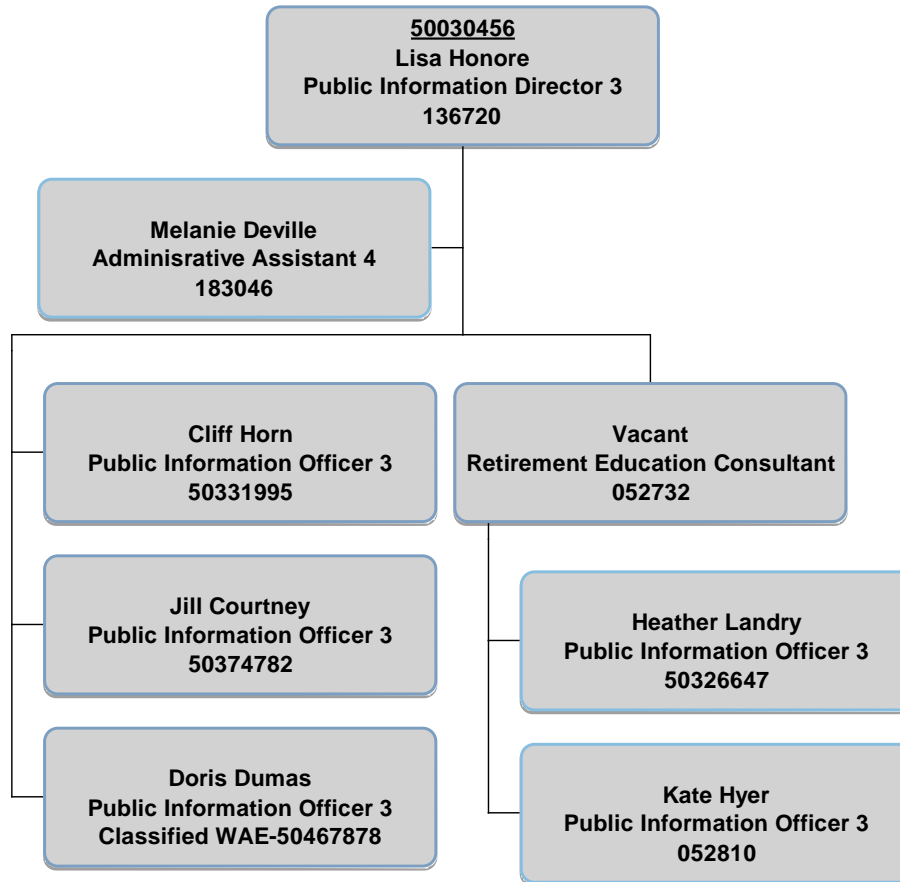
50030456
Lisa Honore
Public Information Director 3
136720

Melanie Deville
Adminisrative Assistant 4
183046

Cliff Horn
Public Information Officer 3
50331995

Jill Courtney
Public Information Officer 3
50374782

Doris Dumas
Public Information Officer 3
Classified WAE-50467878

Vacant
Retirement Education Consultant
052732

Heather Landry
Public Information Officer 3
50326647

Kate Hyer
Public Information Officer 3
052810